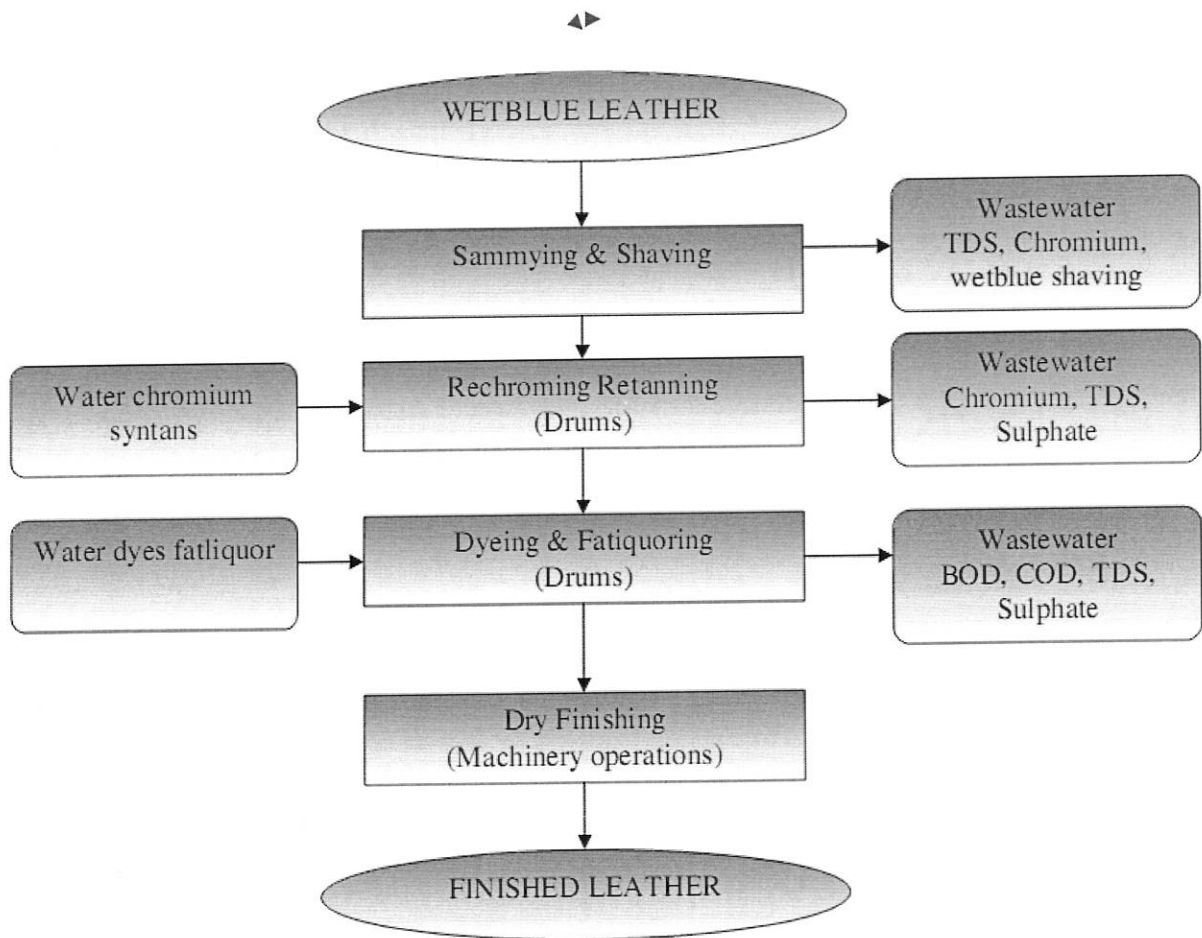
WETBLUE LEATHER

Sammying & Shaving

Wastewater TDS, Chromium, wetblue shaving

Water chromium syntans

Rechroming Retanning (Drums)

Wastewater Chromium, TDS, Sulphate

Water dyes fatliquor

Dyeing & Fatiquoring (Drums)

Wastewater BOD, COD, TDS, Sulphate

Dry Finishing (Machinery operations)

FINISHED LEATHER